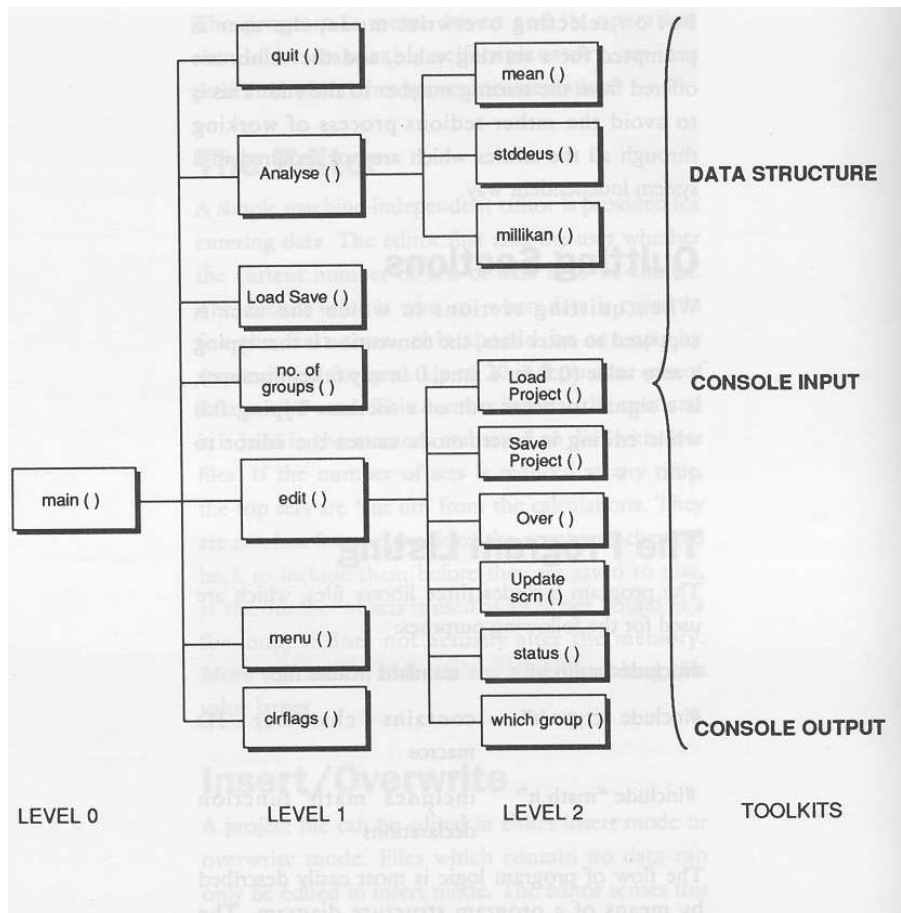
quit ()

mean ()

stddeus ()

Analyse ()

DATA STRUCTURE

millikan ()

Load Save ()

no. of groups ()

Load Project ()

CONSOLE INPUT

Save Project ()

main ()

edit ()

Over ()

Update scrn ()

menu ()

status ()

clrflags ()

which group ()

CONSOLE OUTPUT

LEVEL 0

LEVEL 1

LEVEL 2

TOOLKITS